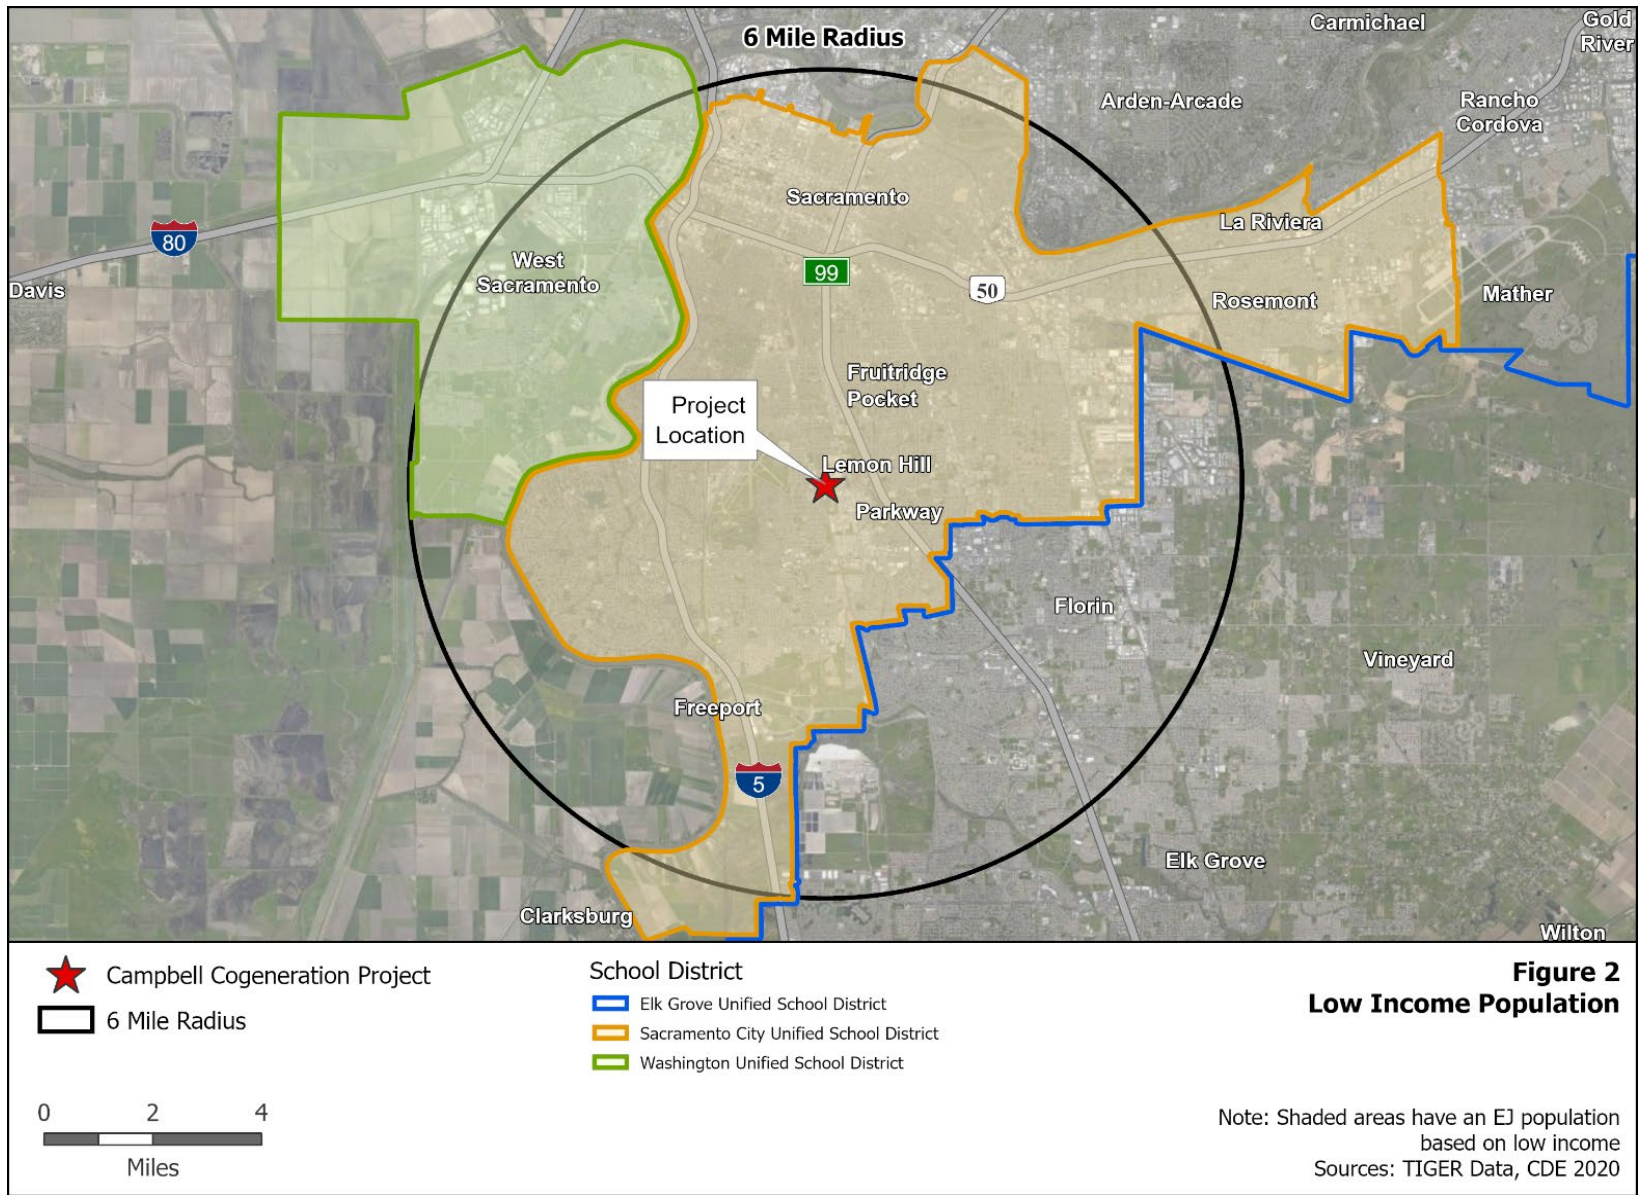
6 Mile Radius

Carmichael

Gold River

Arden-Arcade

Rancho Cordova

Sacramento

La Riviera

80

West Sacramento

99

50

Davis

Rosemont

Mather

Fruitridge Pocket

Project Location

Lemon Hill

Parkway

Florin

Vineyard

Freeport

5

Elk Grove

Clarksburg

Wilton

Campbell Cogeneration Project

6 Mile Radius

School District

Elk Grove Unified School District

Sacramento City Unified School District

Washington Unified School District

Figure 2
Low Income Population

0 2 4
Miles

Note: Shaded areas have an EJ population based on low income
Sources: TIGER Data, CDE 2020